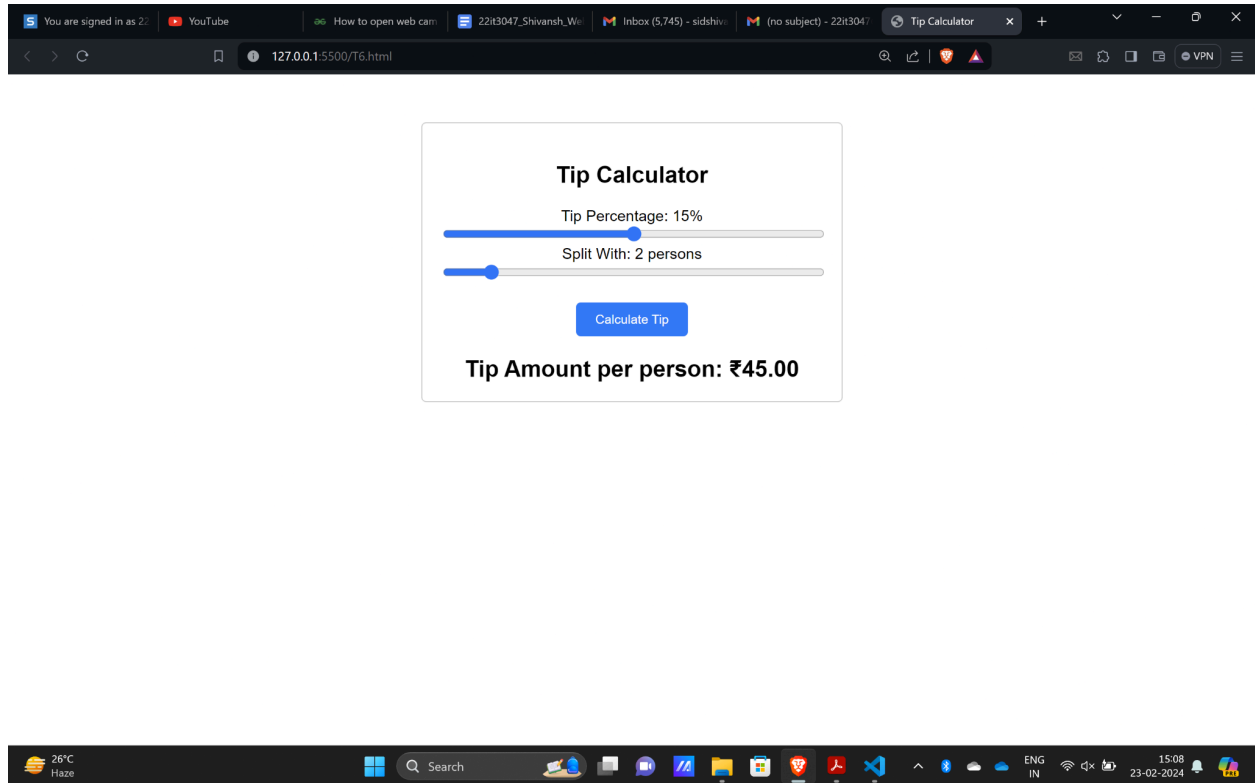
You are signed in as 22 | YouTube | How to open web cam | 22it3047_Shivansh_We | Inbox (5,745) - sidshiva | (no subject) - 22it3047 | Tip Calculator

127.0.0.1:5500/T6.html

VPN

Tip Calculator

Tip Percentage: 15%

Split With: 2 persons

Calculate Tip

Tip Amount per person: ₹45.00

26°C
Haze

Search

ENG
IN

15:08
23-02-2024